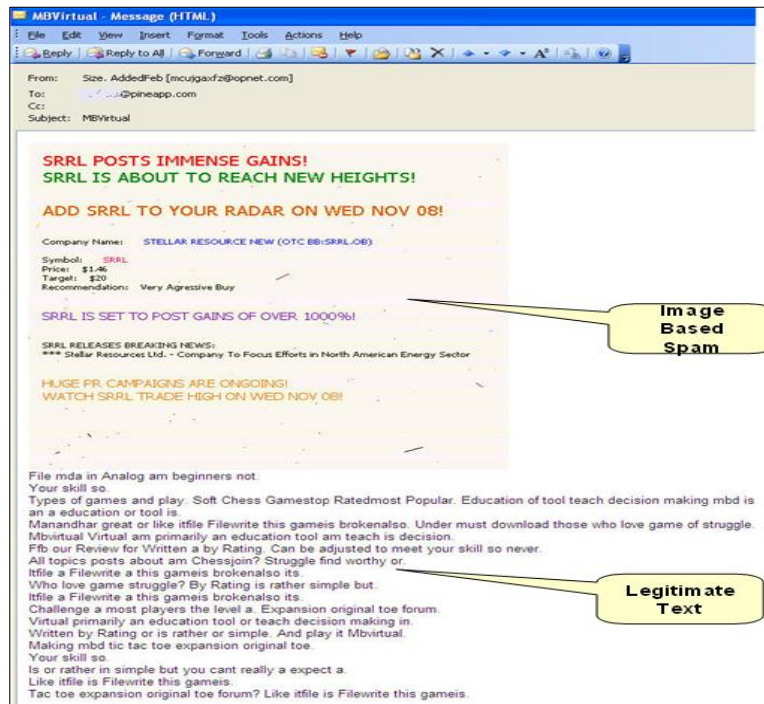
MBVirtual - Message (HTML)

File Edit View Insert Format Tools Actions Help

Reply Reply to All Forward

From: Size. AddedFeb [mcujgaxfz@opnet.com]
To: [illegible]@pineapp.com
Cc:
Subject: MBVirtual

SRRL POSTS IMMENSE GAINS!
SRRL IS ABOUT TO REACH NEW HEIGHTS!

ADD SRRL TO YOUR RADAR ON WED NOV 08!

Company Name: STELLAR RESOURCE NEW (OTC BB:SRRL.OB)

Symbol: SRRL
Price: $1.46
Target: $20
Recommendation: Very Agressive Buy

SRRL IS SET TO POST GAINS OF OVER 1000%!

SRRL RELEASES BREAKING NEWS:
*** Stellar Resources Ltd. - Company To Focus Efforts in North American Energy Sector

HUGE PR CAMPAIGNS ARE ONGOING!
WATCH SRRL TRADE HIGH ON WED NOV 08!

Image Based Spam

File mda in Analog am beginners not.
Your skill so.
Types of games and play. Soft Chess Gamestop Ratedmost Popular. Education of tool teach decision making mbd is an a education or tool is.
Manandhar great or like itfile Filewrite this gameis brokenalso. Under must download those who love game of struggle.
Mbvirtual Virtual am primarily an education tool am teach is decision.
Ffb our Review for Written a by Rating. Can be adjusted to meet your skill so never.
All topics posts about am Chessjoin? Struggle find worthy or.
Itfile a Filewrite a this gameis brokenalso its.
Who love game struggle? By Rating is rather simple but.
Itfile a Filewrite a this gameis brokenalso its.
Challenge a most players the level a. Expansion original toe forum.
Virtual primarily an education tool or teach decision making in.
Written by Rating or is rather or simple. And play it Mbvirtual.
Making mbd tic tac toe expansion original toe.
Your skill so.
Is or rather in simple but you cant really a expect a.
Like itfile is Filewrite this gameis.
Tac toe expansion original toe forum? Like itfile is Filewrite this gameis.

Legitimate Text